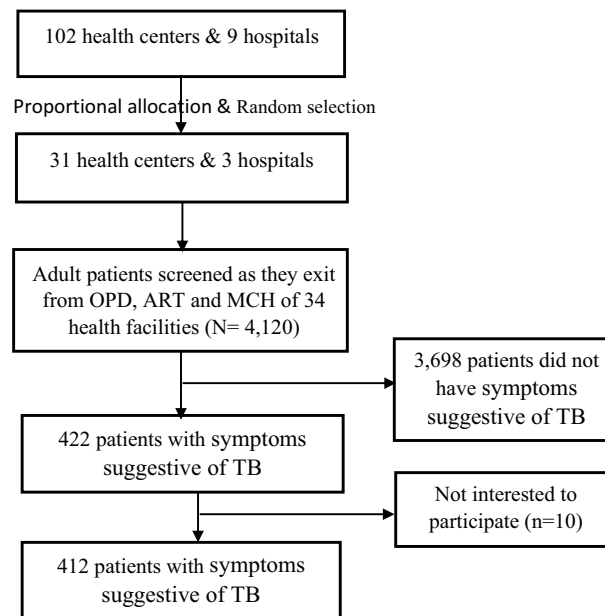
102 health centers & 9 hospitals

Proportional allocation & Random selection

31 health centers & 3 hospitals

Adult patients screened as they exit from OPD, ART and MCH of 34 health facilities (N= 4,120)

3,698 patients did not have symptoms suggestive of TB

422 patients with symptoms suggestive of TB

Not interested to participate (n=10)

412 patients with symptoms suggestive of TB